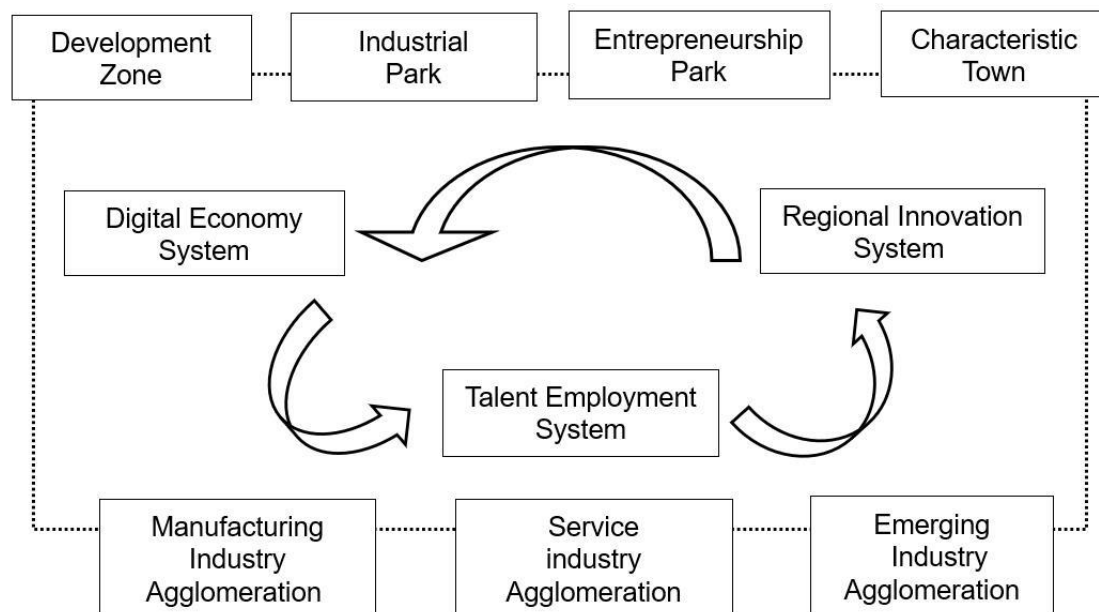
Development Zone

Industrial Park

Entrepreneurship Park

Characteristic Town

Digital Economy System

Regional Innovation System

Talent Employment System

Manufacturing Industry Agglomeration

Service industry Agglomeration

Emerging Industry Agglomeration